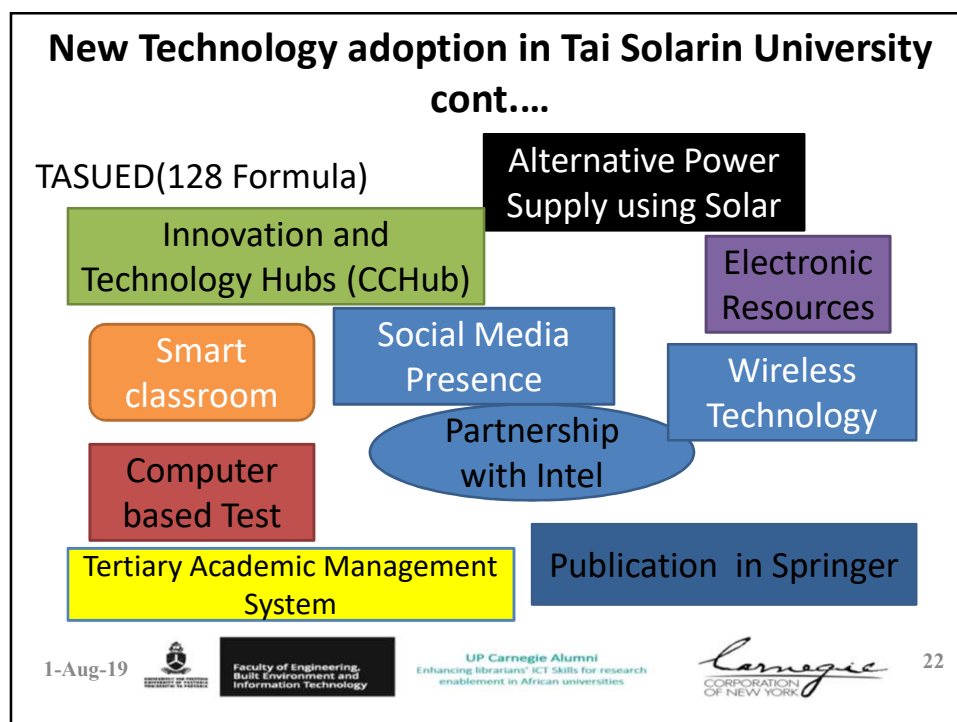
New Technology adoption in Tai Solarin University cont.…

TASUED(128 Formula)

Alternative Power Supply using Solar

Innovation and Technology Hubs (CCHub)

Electronic Resources

Smart classroom

Social Media Presence

Wireless Technology

Partnership with Intel

Computer based Test

Tertiary Academic Management System

Publication in Springer

1-Aug-19

Faculty of Engineering, Built Environment and Information Technology

UP Carnegie Alumni
Enhancing librarians' ICT Skills for research enablement in African universities

Carnegie
CORPORATION OF NEW YORK

22